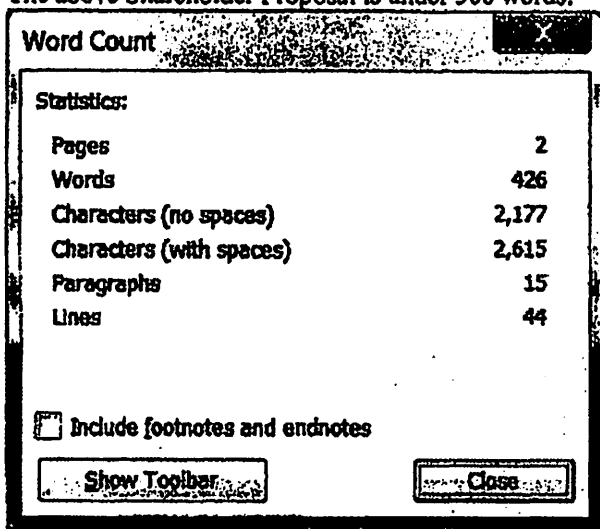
Word Count

Statistics:

| | |
|---|---|
| Pages | 2 |
| Words | 426 |
| Characters (no spaces) | 2,177 |
| Characters (with spaces) | 2,615 |
| Paragraphs | 15 |
| Lines | 44 |

Include footnotes and endnotes

Show Toolbar

Close